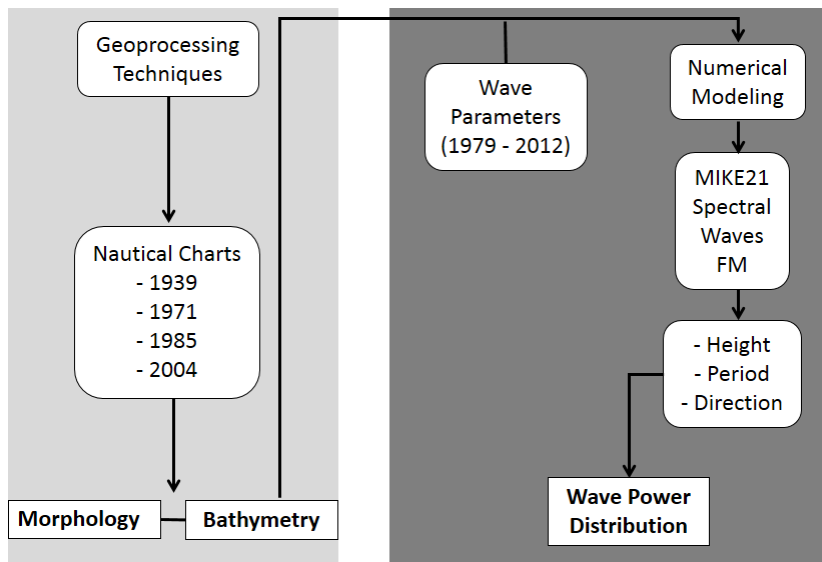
Geoprocessing Techniques

Nautical Charts
- 1939
- 1971
- 1985
- 2004

Morphology

Bathymetry

Wave Parameters (1979 - 2012)

Numerical Modeling

MIKE21 Spectral Waves FM

- Height
- Period
- Direction

Wave Power Distribution